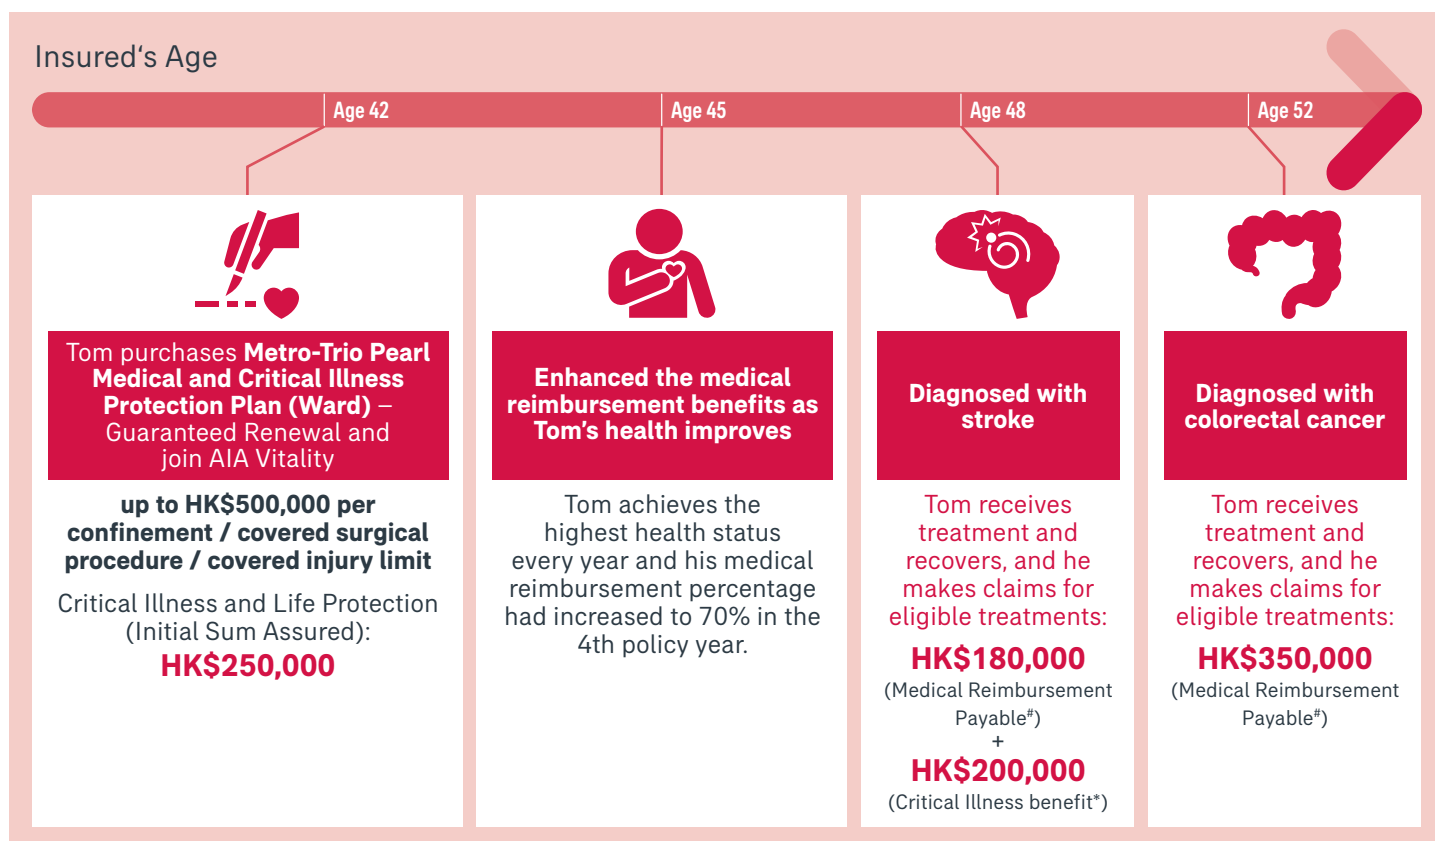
Insured's Age

Age 42

Age 45

Age 48

Age 52

Tom purchases Metro-Trio Pearl Medical and Critical Illness Protection Plan (Ward) – Guaranteed Renewal and join AIA Vitality

up to HK$500,000 per confinement / covered surgical procedure / covered injury limit

Critical Illness and Life Protection (Initial Sum Assured):

HK$250,000

Enhanced the medical reimbursement benefits as Tom's health improves

Tom achieves the highest health status every year and his medical reimbursement percentage had increased to 70% in the 4th policy year.

Diagnosed with stroke

Tom receives treatment and recovers, and he makes claims for eligible treatments:

HK$180,000

(Medical Reimbursement Payable$^{\#}$)

+

HK$200,000

(Critical Illness benefit*)

Diagnosed with colorectal cancer

Tom receives treatment and recovers, and he makes claims for eligible treatments:

HK$350,000

(Medical Reimbursement Payable$^{\#}$)